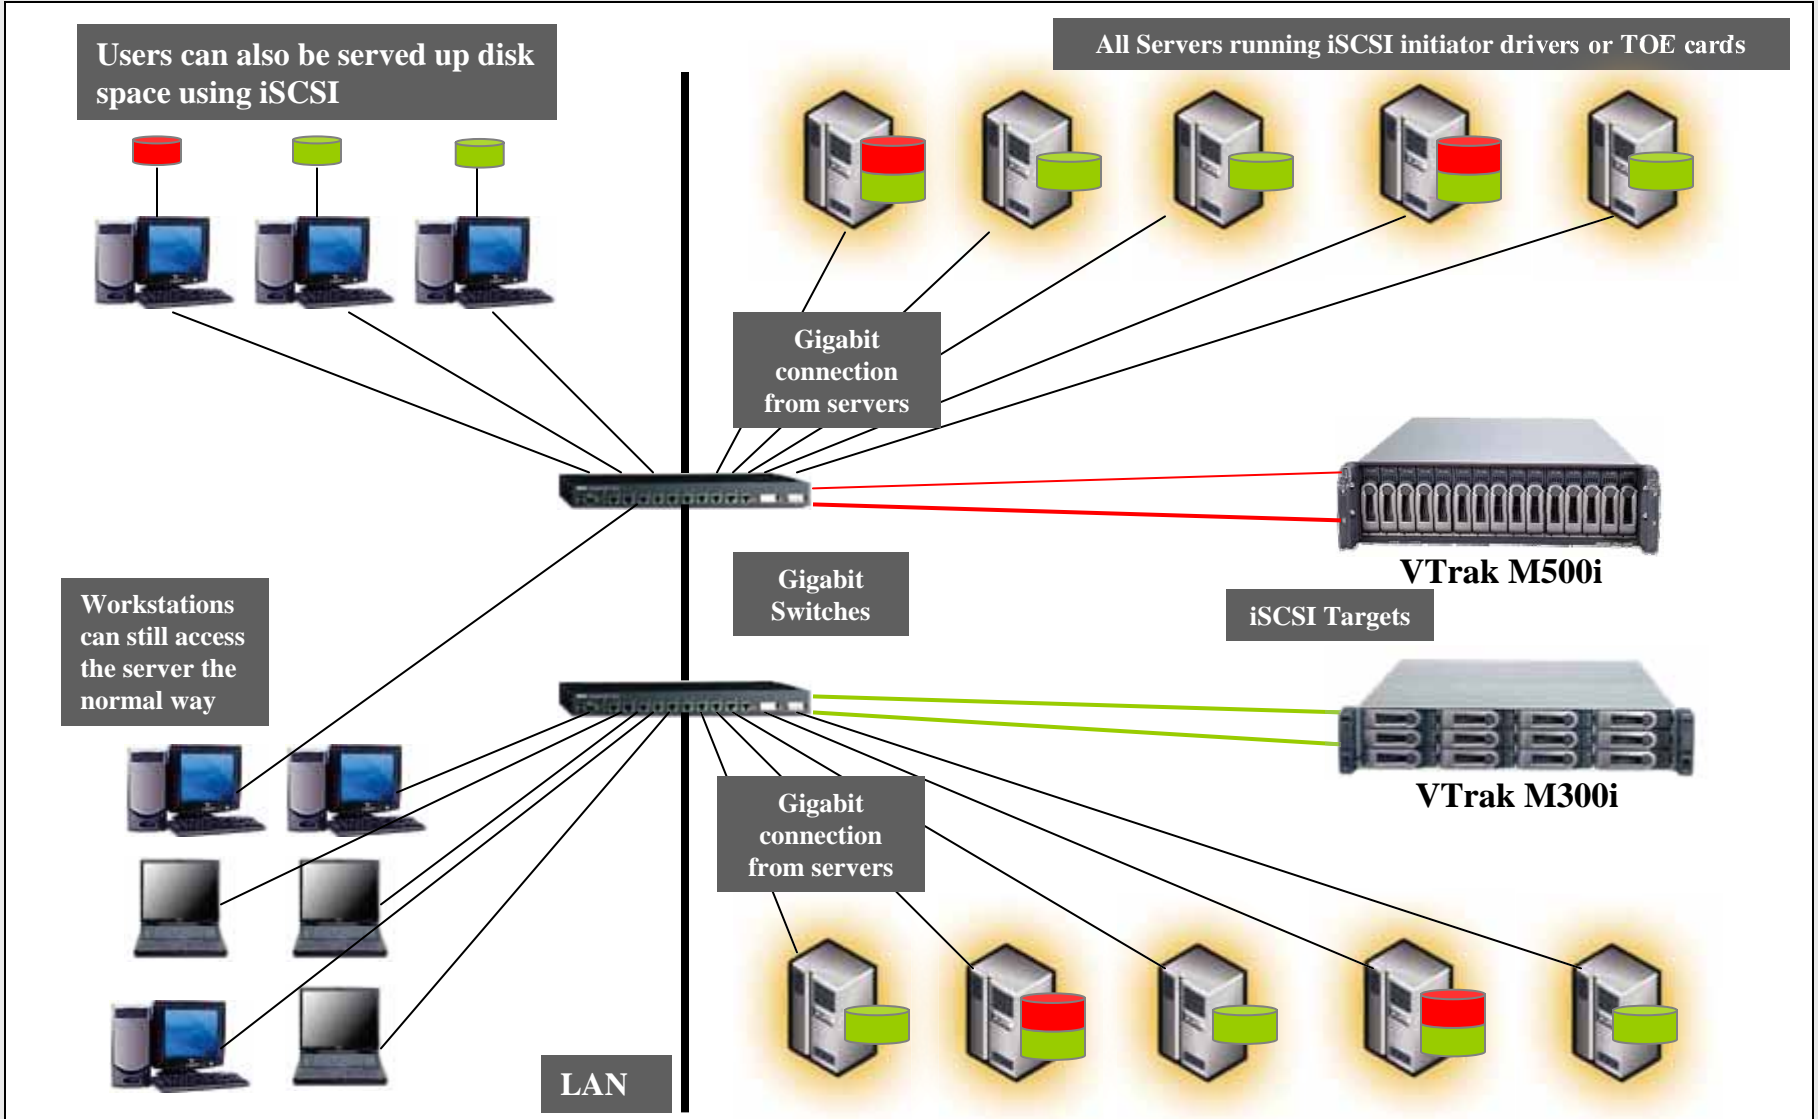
Users can also be served up disk space using iSCSI

All Servers running iSCSI initiator drivers or TOE cards

Gigabit connection from servers

VTrak M500i

Gigabit Switches

iSCSI Targets

Workstations can still access the server the normal way

VTrak M300i

Gigabit connection from servers

LAN